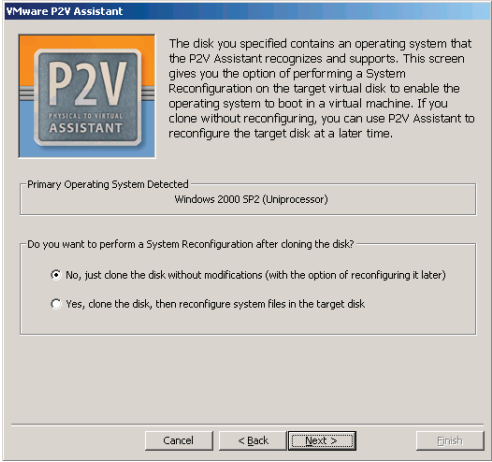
VMware P2V Assistant

P2V
PHYSICAL TO VIRTUAL
ASSISTANT

The disk you specified contains an operating system that the P2V Assistant recognizes and supports. This screen gives you the option of performing a System Reconfiguration on the target virtual disk to enable the operating system to boot in a virtual machine. If you clone without reconfiguring, you can use P2V Assistant to reconfigure the target disk at a later time.

Primary Operating System Detected

Windows 2000 SP2 (Uniprocessor)

Do you want to perform a System Reconfiguration after cloning the disk?

No, just clone the disk without modifications (with the option of reconfiguring it later)

Yes, clone the disk, then reconfigure system files in the target disk

Cancel

< Back

Next >

Finish